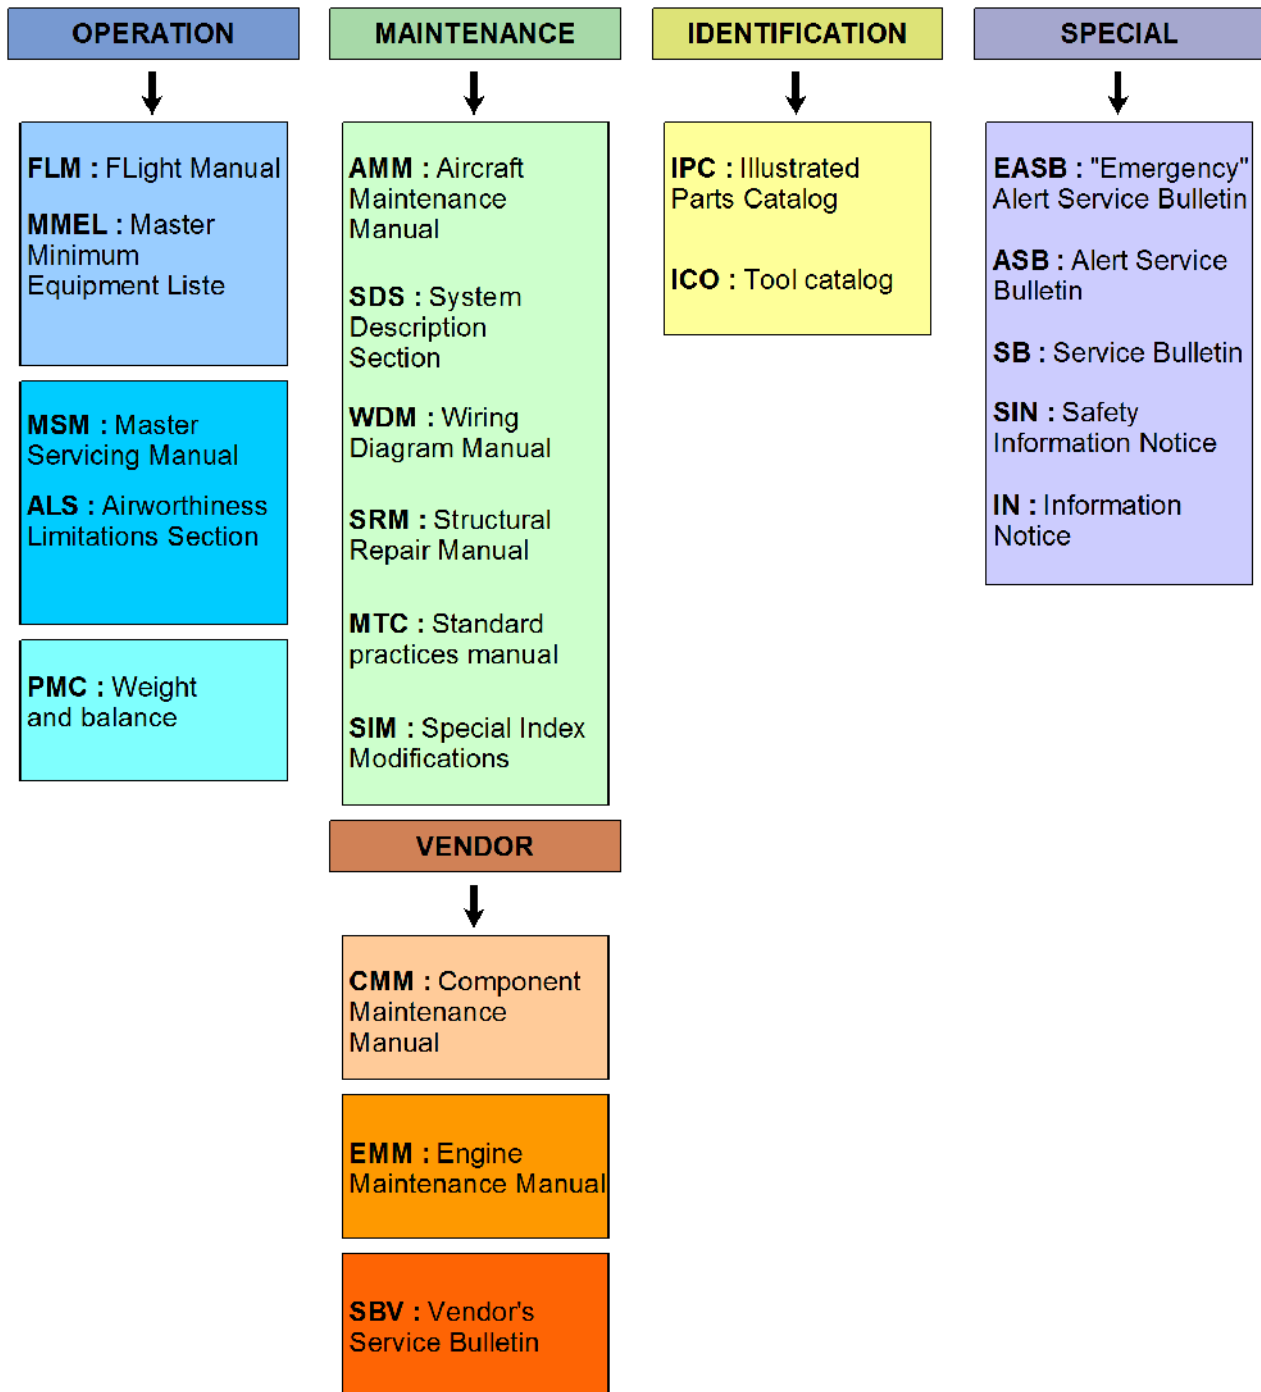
OPERATION

FLM : FLight Manual

MMEL : Master Minimum Equipment Liste

MSM : Master Servicing Manual

ALS : Airworthiness Limitations Section

PMC : Weight and balance

MAINTENANCE

AMM : Aircraft Maintenance Manual

SDS : System Description Section

WDM : Wiring Diagram Manual

SRM : Structural Repair Manual

MTC : Standard practices manual

SIM : Special Index Modifications

VENDOR

CMM : Component Maintenance Manual

EMM : Engine Maintenance Manual

SBV : Vendor's Service Bulletin

IDENTIFICATION

IPC : Illustrated Parts Catalog

ICO : Tool catalog

SPECIAL

EASB : "Emergency" Alert Service Bulletin

ASB : Alert Service Bulletin

SB : Service Bulletin

SIN : Safety Information Notice

IN : Information Notice